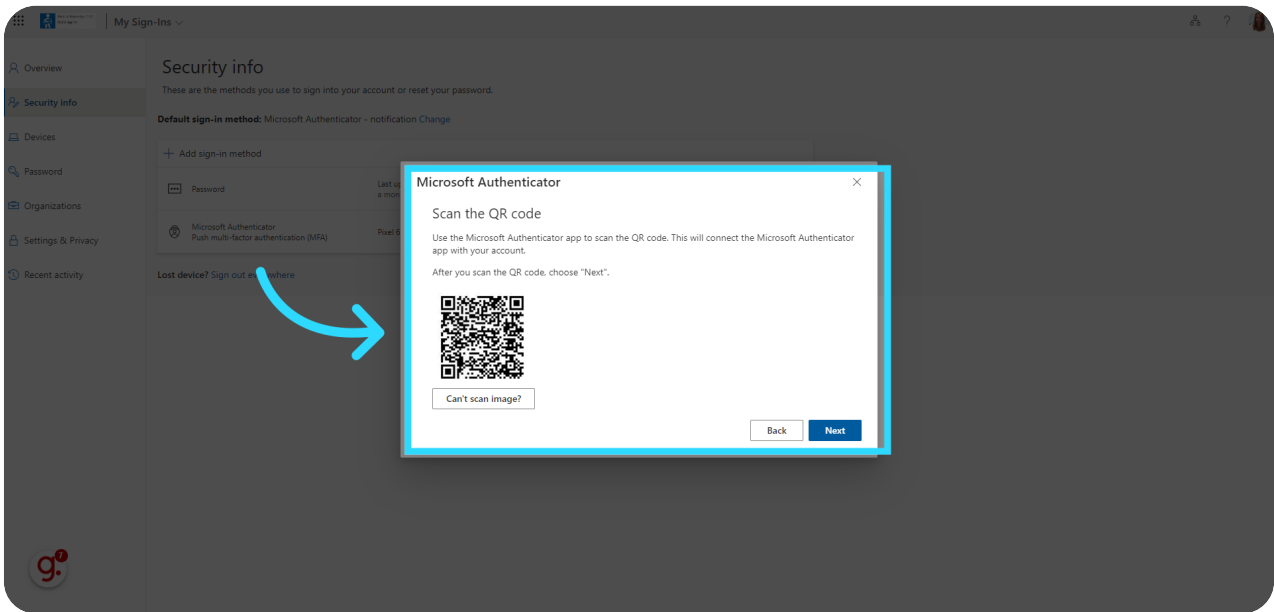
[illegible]

My Sign-Ins

Overview

Security info

Devices

Password

Organizations

Settings & Privacy

Recent activity

Security info

These are the methods you use to sign into your account or reset your password.

Default sign-in method: Microsoft Authenticator - notification Change

+ Add sign-in method

Password

Last u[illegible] a mon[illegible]

Microsoft Authenticator
Push multi-factor authentication (MFA)

Pixel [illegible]

Lost device? Sign out e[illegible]where

Microsoft Authenticator

Scan the QR code

Use the Microsoft Authenticator app to scan the QR code. This will connect the Microsoft Authenticator app with your account.

After you scan the QR code, choose "Next".

Can't scan image?

Back

Next

g. 7